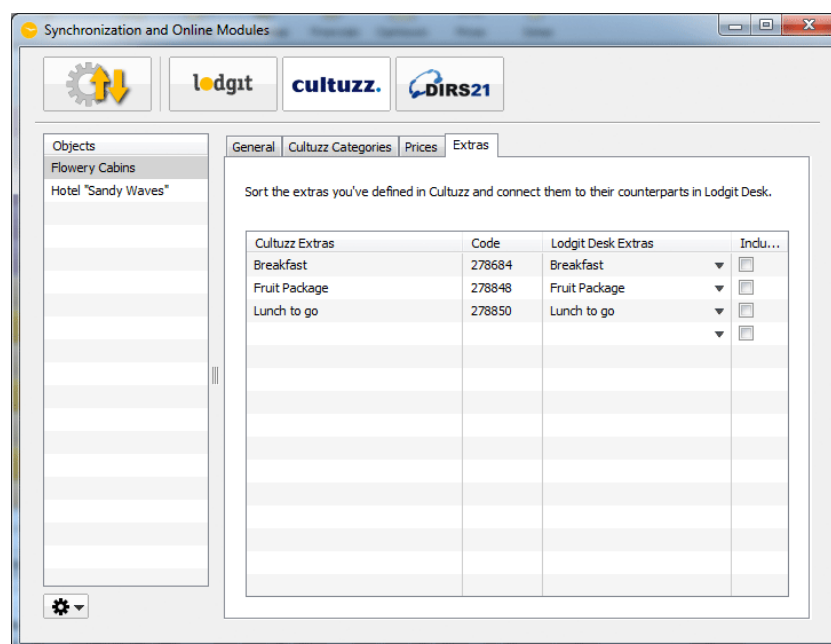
Synchronization and Online Modules

lodgit cultuzz. DIRS21

Objects
Flowery Cabins
Hotel "Sandy Waves"

General | Cultuzz Categories | Prices | Extras

Sort the extras you've defined in Cultuzz and connect them to their counterparts in Lodgit Desk.

| Cultuzz Extras | Code | Lodgit Desk Extras | Inclu... |
|---|---|---|---|
| Breakfast | 278684 | Breakfast | |
| Fruit Package | 278848 | Fruit Package | |
| Lunch to go | 278850 | Lunch to go | |
| | | | |